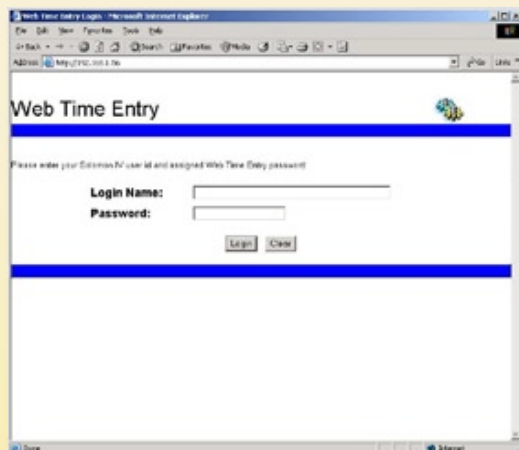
Web Time Entry Login - Microsoft Internet Explorer

File Edit View Favorites Tools Help

Back Search Favorites Media

Address http://192.168.1.56

Go Links

Web Time Entry

Please enter your Solomon IV user id and assigned Web Time Entry password

Login Name:

Password:

Login Clear

Done

Internet